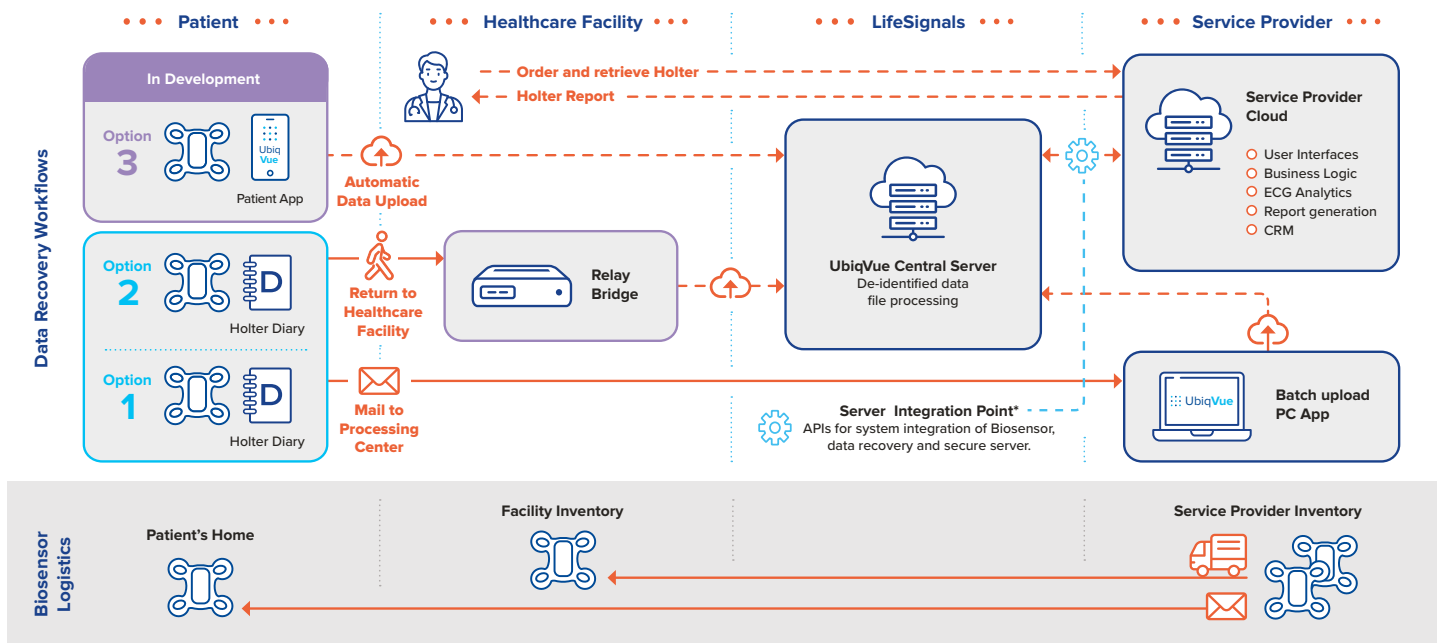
Patient

Healthcare Facility

LifeSignals

Service Provider

Data Recovery Workflows

In Development

Option 3

Ubiq Vue

Patient App

Order and retrieve Holter

Holter Report

Automatic Data Upload

Service Provider Cloud

User Interfaces
Business Logic
ECG Analytics
Report generation
CRM

Option 2

D

Holter Diary

Return to Healthcare Facility

Relay Bridge

UbiqVue Central Server
De-identified data file processing

Option 1

D

Holter Diary

Mail to Processing Center

Server Integration Point*
APIs for system integration of Biosensor, data recovery and secure server.

UbiqVue

Batch upload PC App

Biosensor Logistics

Patient's Home

Facility Inventory

Service Provider Inventory